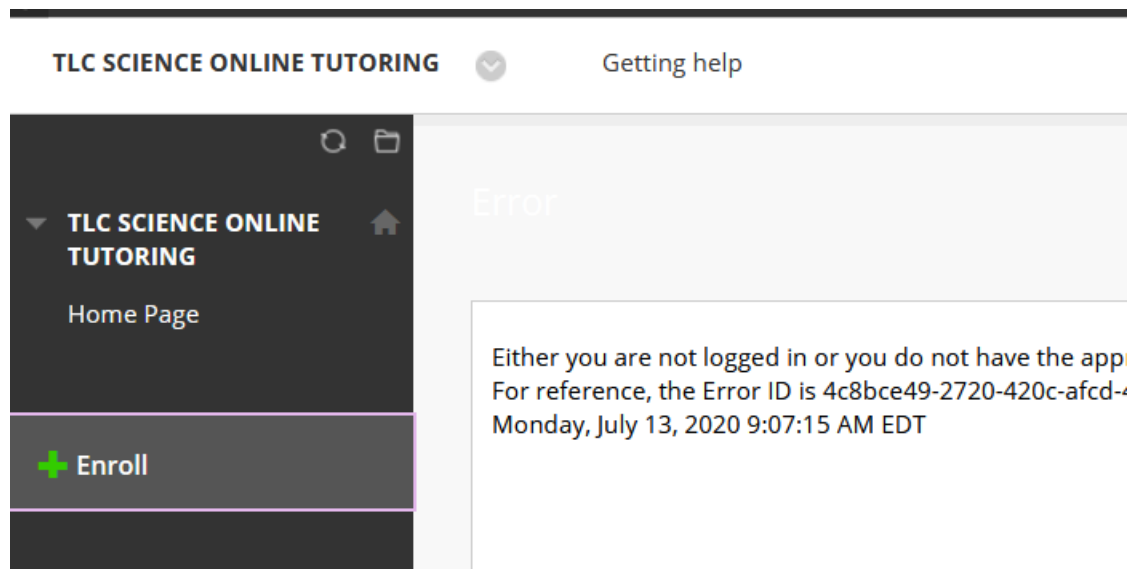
TLC SCIENCE ONLINE TUTORING

Getting help

TLC SCIENCE ONLINE TUTORING

Home Page

Enroll

Error

Either you are not logged in or you do not have the appr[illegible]
For reference, the Error ID is 4c8bce49-2720-420c-afcd-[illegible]
Monday, July 13, 2020 9:07:15 AM EDT